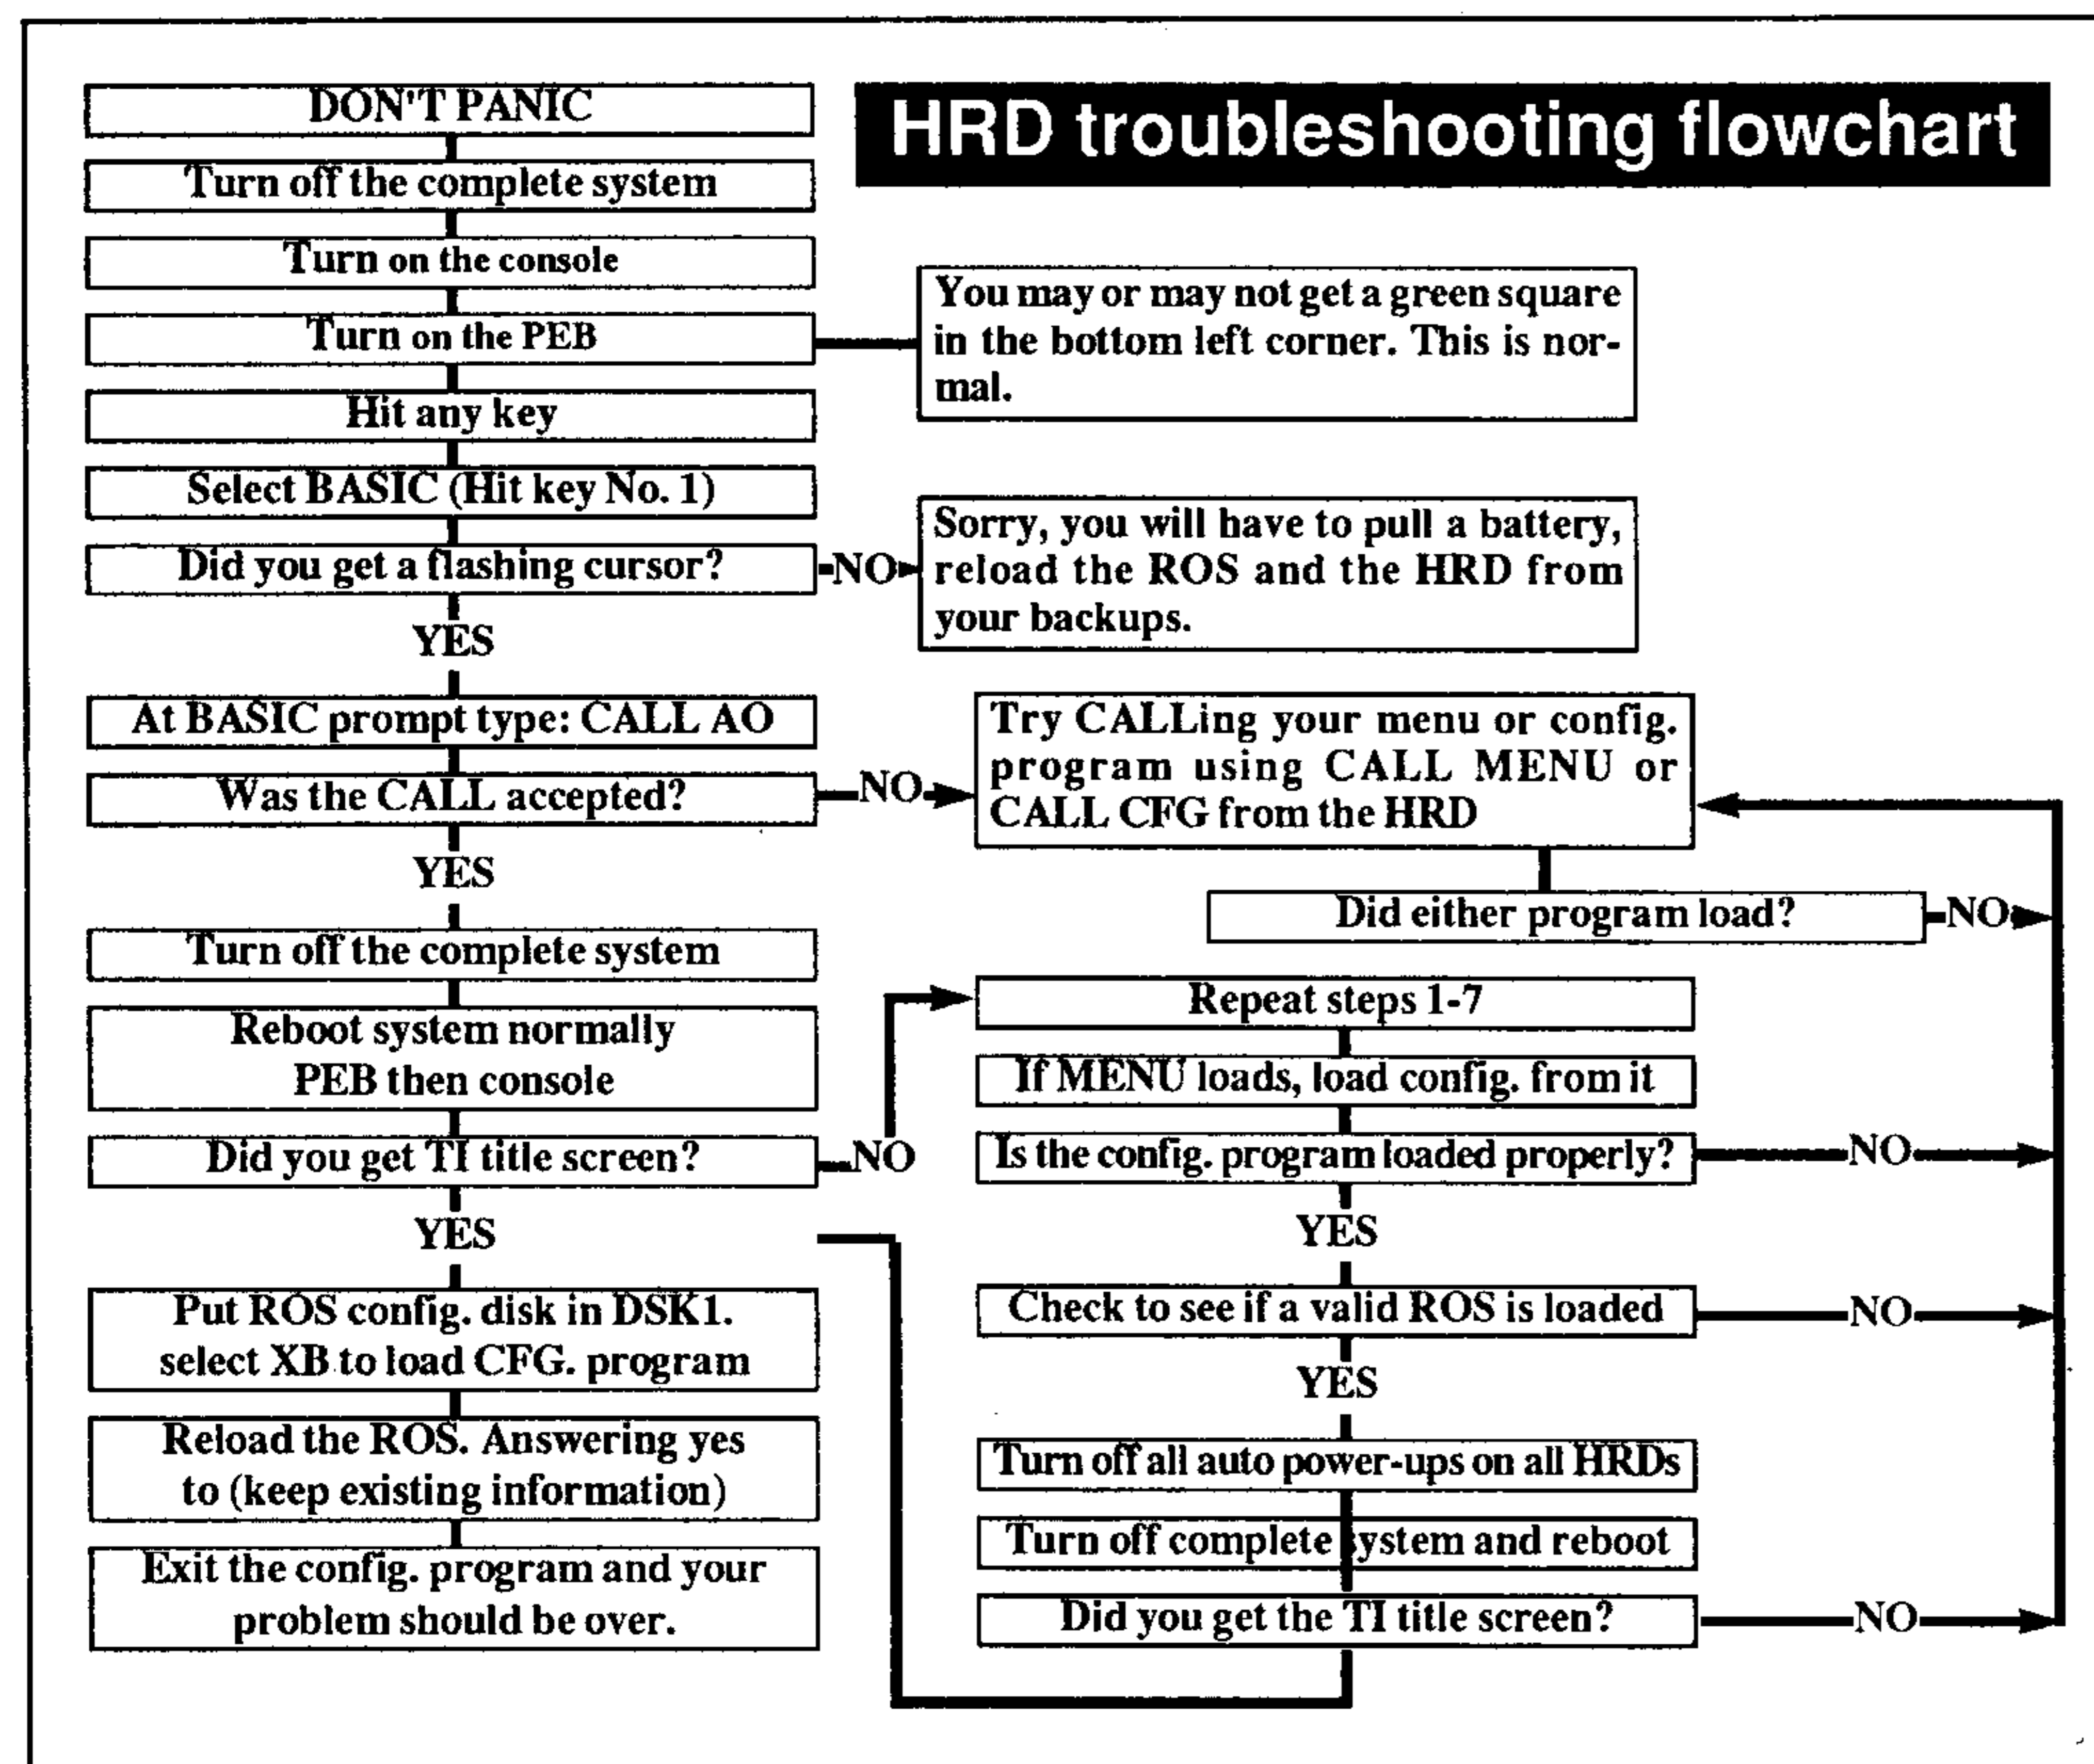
DON'T PANIC

HRD troubleshooting flowchart

Turn off the complete system

Turn on the console

Turn on the PEB

You may or may not get a green square in the bottom left corner. This is normal.

Hit any key

Select BASIC (Hit key No. 1)

Did you get a flashing cursor?

NO

Sorry, you will have to pull a battery, reload the ROS and the HRD from your backups.

YES

At BASIC prompt type: CALL AO

Was the CALL accepted?

NO

Try CALLing your menu or config. program using CALL MENU or CALL CFG from the HRD

YES

Did either program load?

NO

Turn off the complete system

Repeat steps 1-7

Reboot system normally PEB then console

If MENU loads, load config. from it

Did you get TI title screen?

NO

Is the config. program loaded properly?

NO

YES

YES

Put ROS config. disk in DSK1. select XB to load CFG. program

Check to see if a valid ROS is loaded

NO

YES

Reload the ROS. Answering yes to (keep existing information)

Turn off all auto power-ups on all HRDs

Turn off complete system and reboot

Exit the config. program and your problem should be over.

Did you get the TI title screen?

NO